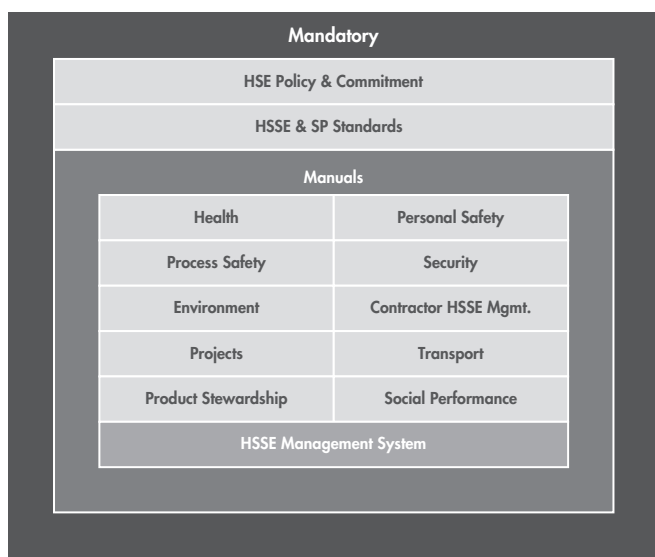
Mandatory

HSE Policy & Commitment

HSSE & SP Standards

Manuals

| Health | Personal Safety |
|---|---|
| Process Safety | Security |
| Environment | Contractor HSSE Mgmt. |
| Projects | Transport |
| Product Stewardship | Social Performance |

HSSE Management System